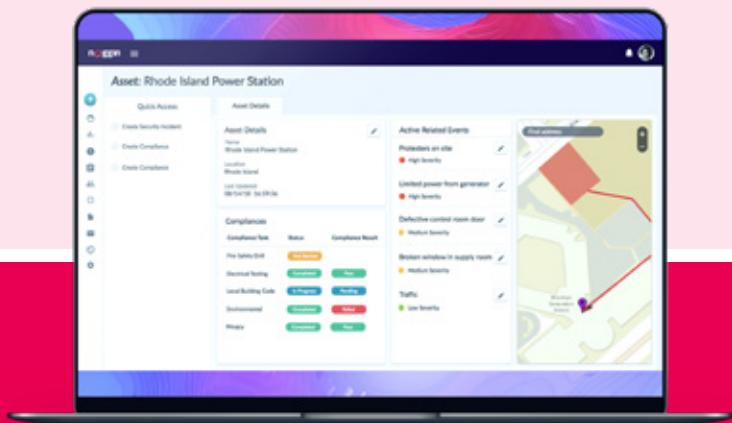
Asset: Rhode Island Power Station

Quick Access

Create Security Incident

Create Compliance

Create Compliance

Asset Details

Asset Details

Name
Rhode Island Power Station

Location
Rhode Island

Last Updated
08/04/18 06:59:36

Compliances

| Compliance Task | Status | Compliance Result |
|---|---|---|
| Fire Safety Drill | Not Started | |
| Electrical Testing | Completed | Pass |
| Local Building Code | In Progress | Pending |
| Environmental | Completed | Failed |
| Privacy | Completed | Pass |

Active Related Events

Protesters on site
High Severity

Limited power from generator
High Severity

Defective control room door
Medium Severity

Broken window in supply room
Medium Severity

Traffic
Low Severity

Find address